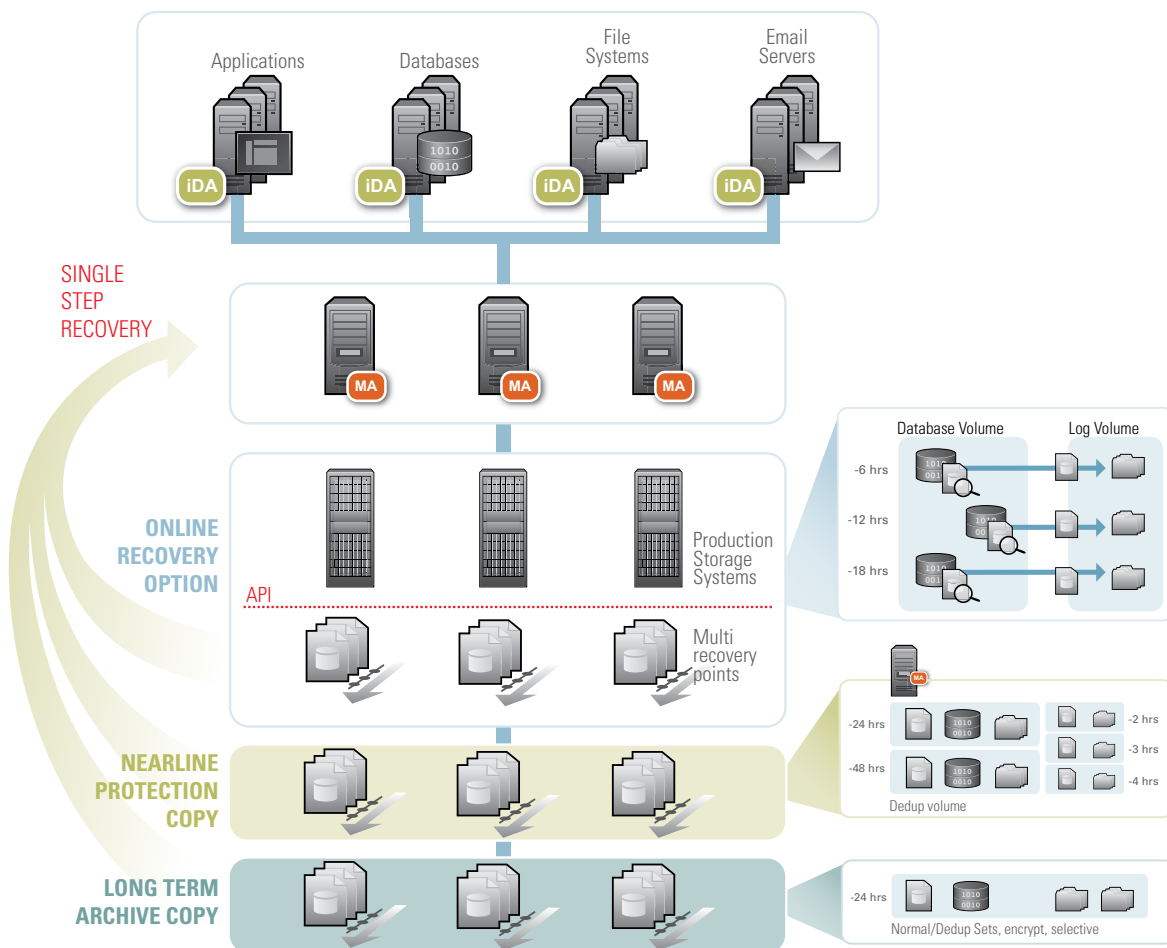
Applications
Databases
File Systems
Email Servers

iDA
1010
0010
iDA
iDA
iDA

SINGLE STEP RECOVERY

MA
MA
MA

ONLINE RECOVERY OPTION

Production Storage Systems

API

Multi recovery points

NEARLINE PROTECTION COPY

LONG TERM ARCHIVE COPY

Database Volume
Log Volume
-6 hrs
-12 hrs
-18 hrs

MA
-24 hrs
-48 hrs
-2 hrs
-3 hrs
-4 hrs
Dedup volume

-24 hrs
Normal/Dedup Sets, encrypt, selective